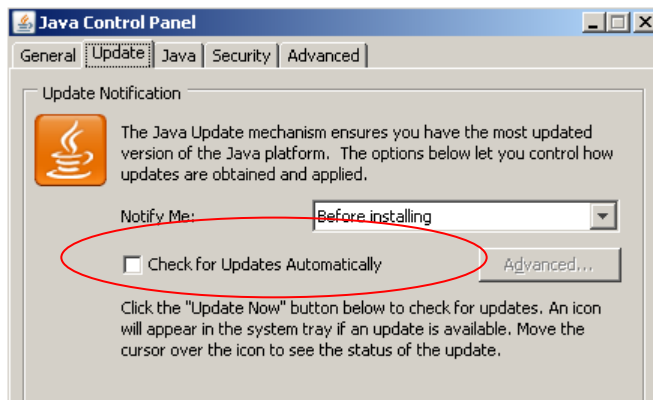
Java Control Panel

General | Update | Java | Security | Advanced

Update Notification

The Java Update mechanism ensures you have the most updated version of the Java platform. The options below let you control how updates are obtained and applied.

Notify Me: Before installing

Check for Updates Automatically

Advanced...

Click the "Update Now" button below to check for updates. An icon will appear in the system tray if an update is available. Move the cursor over the icon to see the status of the update.